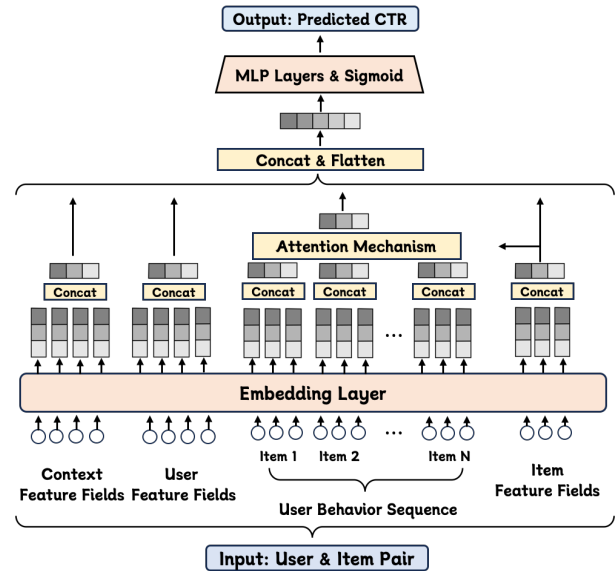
Output: Predicted CTR

MLP Layers & Sigmoid

Concat & Flatten

Attention Mechanism

Concat

Concat

Concat

Concat

Concat

Concat

...

Embedding Layer

...

Item 1

Item 2

Item N

Context Feature Fields

User Feature Fields

User Behavior Sequence

Item Feature Fields

Input: User & Item Pair